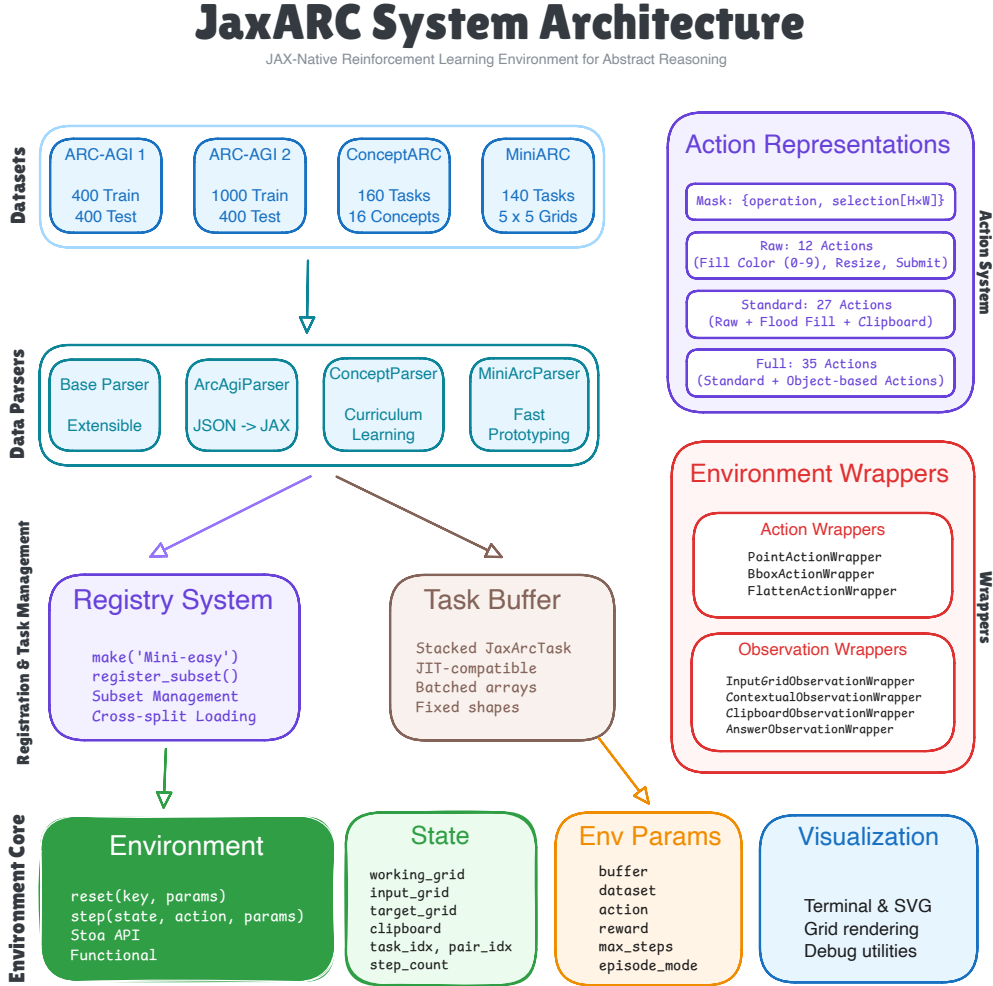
JaxARC System Architecture

JAX-Native Reinforcement Learning Environment for Abstract Reasoning

Datasets

ARC-AGI 1

400 Train
400 Test

ARC-AGI 2

1000 Train
400 Test

ConceptARC

160 Tasks
16 Concepts

MiniARC

140 Tasks
5 x 5 Grids

Data Parsers

Base Parser

Extensible

ArcAgiParser

JSON -> JAX

ConceptParser

Curriculum Learning

MiniArcParser

Fast Prototyping

Registration & Task Management

Registry System

make('Mini-easy')
register_subset()
Subset Management
Cross-split Loading

Task Buffer

Stacked JaxArcTask
JIT-compatible
Batched arrays
Fixed shapes

Action System

Action Representations

Mask: {operation, selection[H×W]}

Raw: 12 Actions
(Fill Color (0-9), Resize, Submit)

Standard: 27 Actions
(Raw + Flood Fill + Clipboard)

Full: 35 Actions
(Standard + Object-based Actions)

Wrappers

Environment Wrappers

Action Wrappers

PointActionWrapper
BboxActionWrapper
FlattenActionWrapper

Observation Wrappers

InputGridObservationWrapper
ContextualObservationWrapper
ClipboardObservationWrapper
AnswerObservationWrapper

Environment Core

Environment

reset(key, params)
step(state, action, params)
Stoa API
Functional

State

working_grid
input_grid
target_grid
clipboard
task_idx, pair_idx
step_count

Env Params

buffer
dataset
action
reward
max_steps
episode_mode

Visualization

Terminal & SVG
Grid rendering
Debug utilities